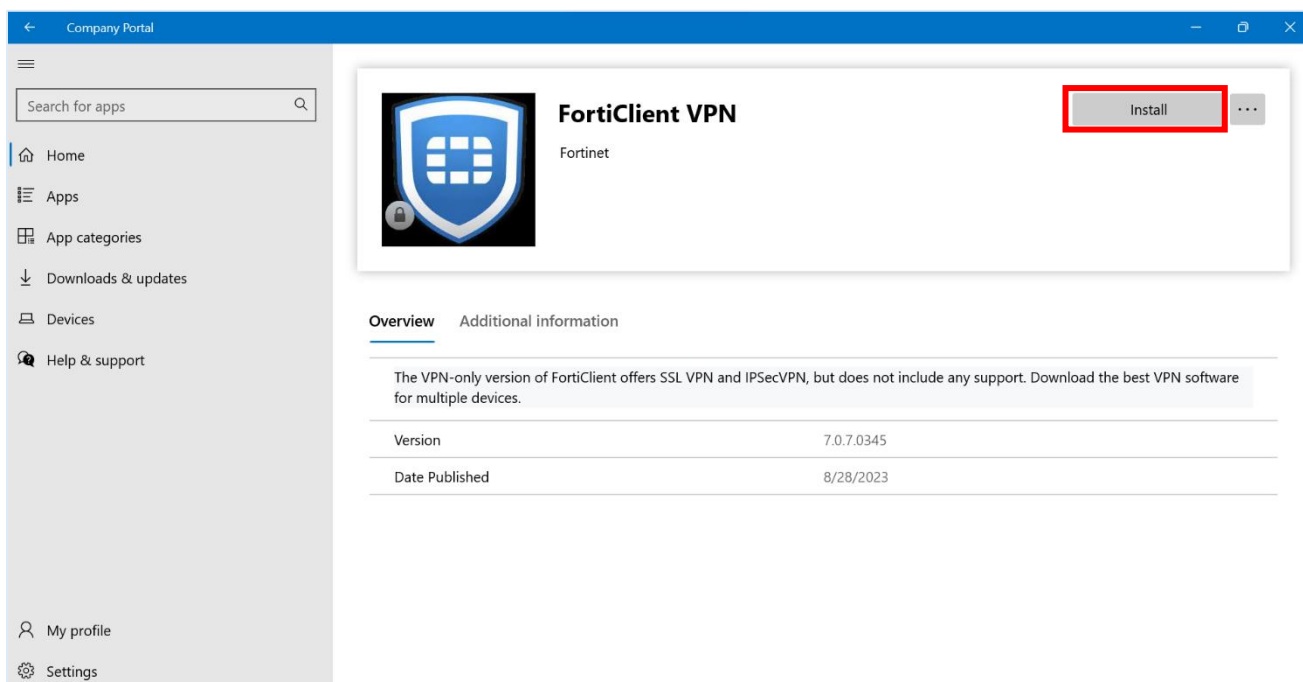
Company Portal

Search for apps

Home

Apps

App categories

Downloads & updates

Devices

Help & support

My profile

Settings

FortiClient VPN

Fortinet

Install

...

Overview Additional information

The VPN-only version of FortiClient offers SSL VPN and IPSecVPN, but does not include any support. Download the best VPN software for multiple devices.

| Version | 7.0.7.0345 |
|---|---|
| Date Published | 8/28/2023 |